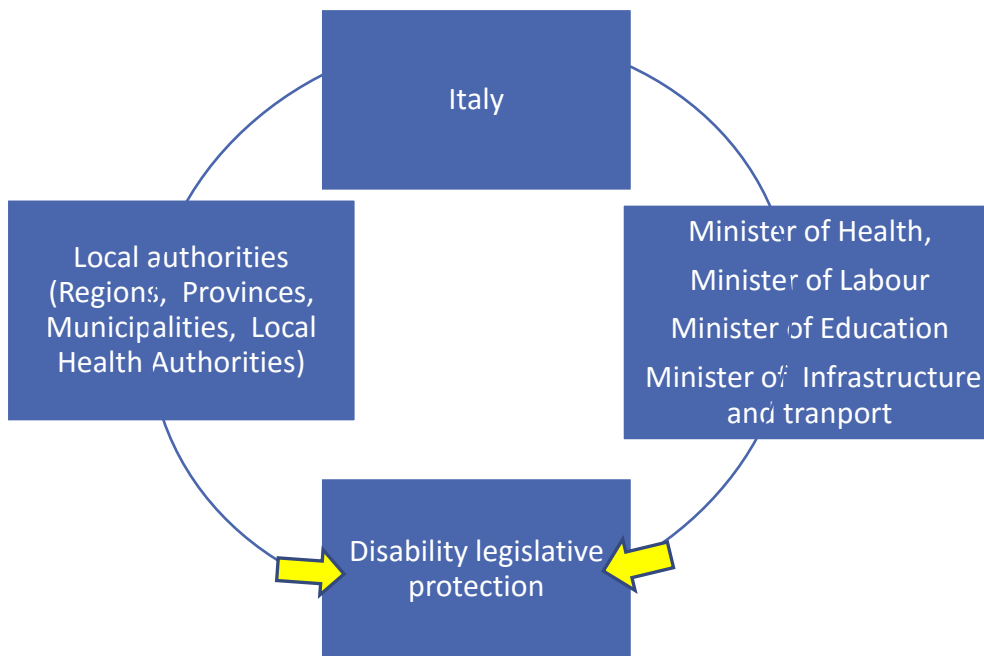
Italy

Local authorities (Regions, Provinces, Municipalities, Local Health Authorities)

Minister of Health,
Minister of Labour
Minister of Education
Minister of Infrastructure and tranport

Disability legislative protection